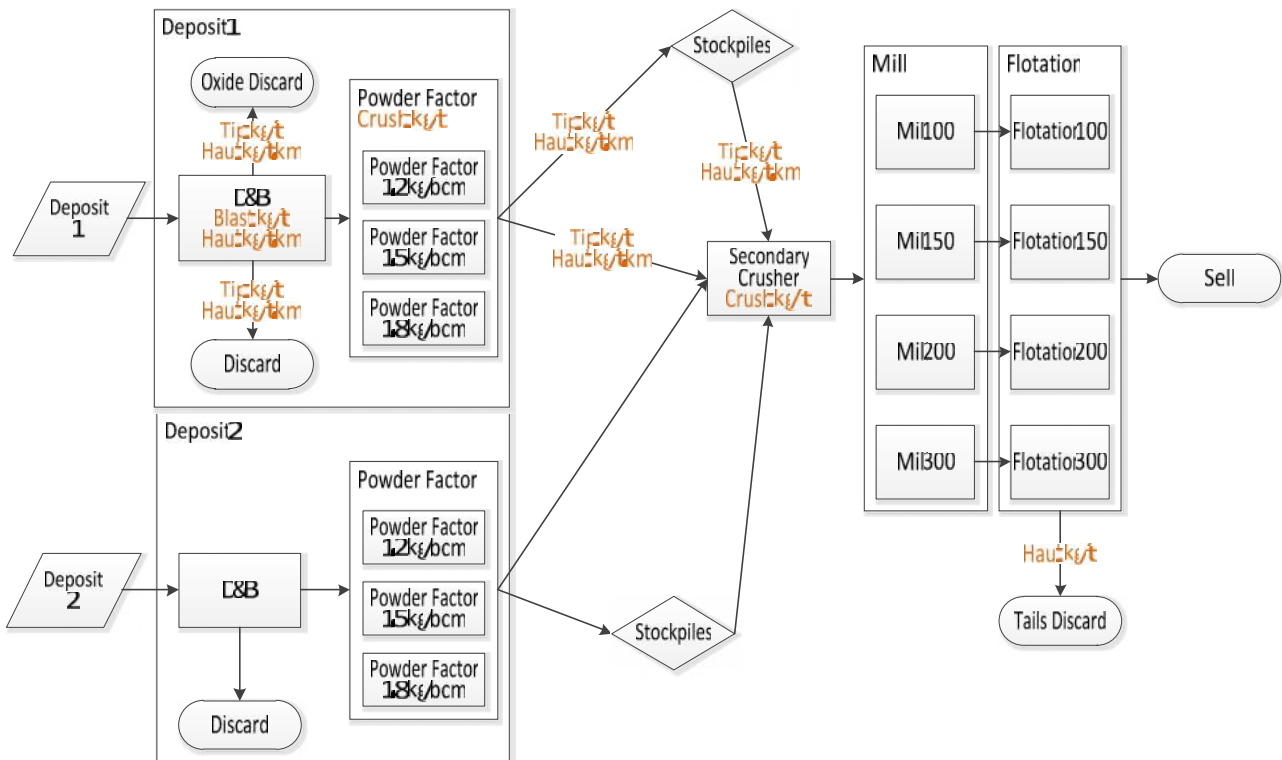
Deposit 1

Oxide Discard

Tip: kg/t
Haul: kg/tkm

D&B
Blast: kg/t
Haul: kg/tkm

Tip: kg/t
Haul: kg/tkm

Discard

Powder Factor
Crush: kg/t

Powder Factor
1.2 kg/bcm

Powder Factor
1.5 kg/bcm

Powder Factor
1.8 kg/bcm

Deposit
1

Deposit 2

Deposit
2

D&B

Discard

Powder Factor

Powder Factor
1.2 kg/bcm

Powder Factor
1.5 kg/bcm

Powder Factor
1.8 kg/bcm

Stockpiles

Tip: kg/t
Haul: kg/tkm

Tip: kg/t
Haul: kg/tkm

Tip: kg/t
Haul: kg/tkm

Secondary
Crusher
Crush: kg/t

Stockpiles

Mill

Mill 100

Mill 150

Mill 200

Mill 300

Flotation

Flotation 100

Flotation 150

Flotation 200

Flotation 300

Sell

Haul: kg/t

Tails Discard